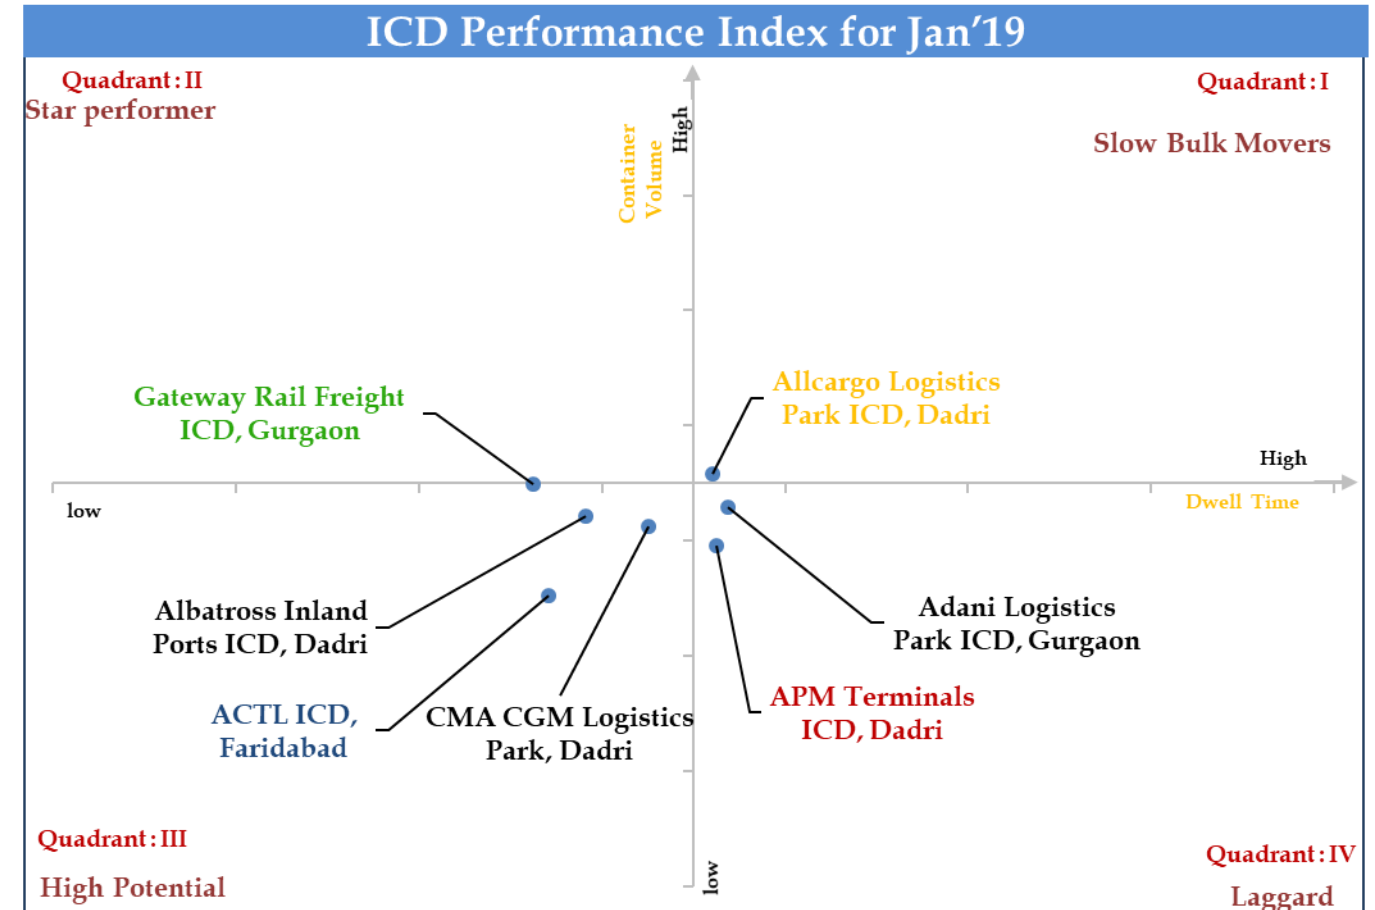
ICD Performance Index for Jan'19

Quadrant : II
Star performer

Quadrant : I

Slow Bulk Movers

Container Volume

High

Gateway Rail Freight ICD, Gurgaon

Allcargo Logistics Park ICD, Dadri

High

low

Dwell Time

Albatross Inland Ports ICD, Dadri

Adani Logistics Park ICD, Gurgaon

APM Terminals ICD, Dadri

ACTL ICD, Faridabad

CMA CGM Logistics Park, Dadri

Quadrant : III

High Potential

low

Quadrant : IV

Laggard